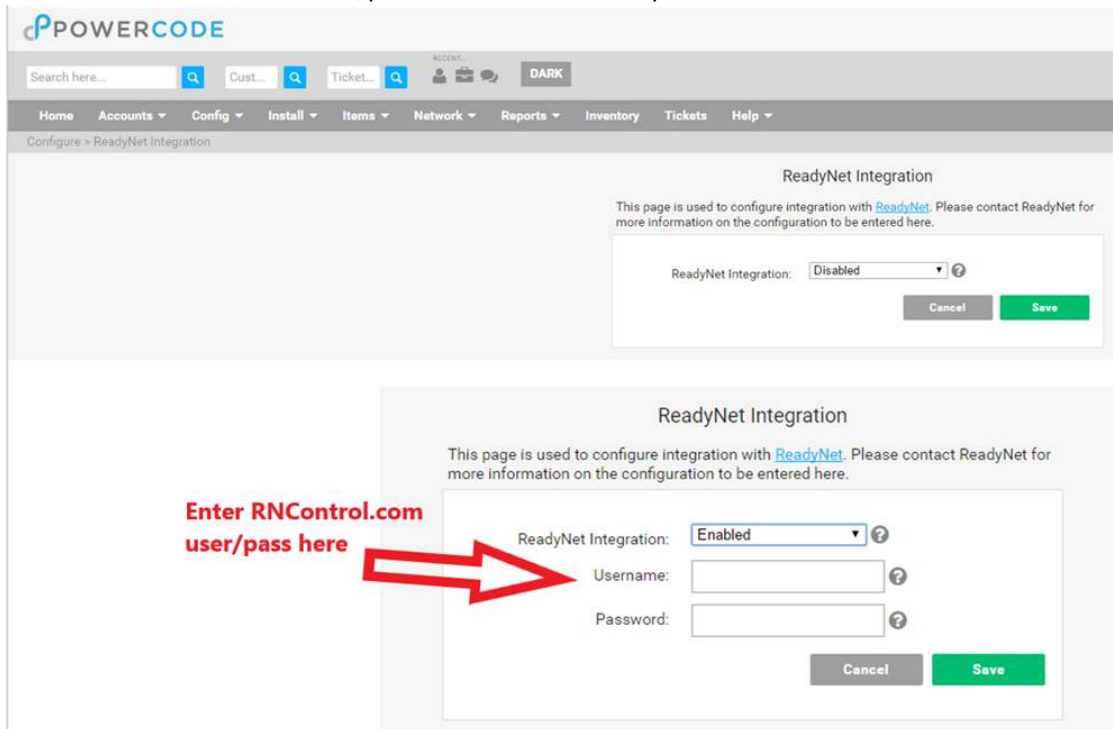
POWERCODE

Search here... Cust... Ticket... ACCENT... DARK

Home Accounts ▾ Config ▾ Install ▾ Items ▾ Network ▾ Reports ▾ Inventory Tickets Help ▾

Configure > ReadyNet Integration

ReadyNet Integration

This page is used to configure integration with ReadyNet. Please contact ReadyNet for more information on the configuration to be entered here.

ReadyNet Integration: Disabled

Cancel Save

ReadyNet Integration

This page is used to configure integration with ReadyNet. Please contact ReadyNet for more information on the configuration to be entered here.

Enter RNControl.com user/pass here

ReadyNet Integration: Enabled

Username:

Password:

Cancel Save